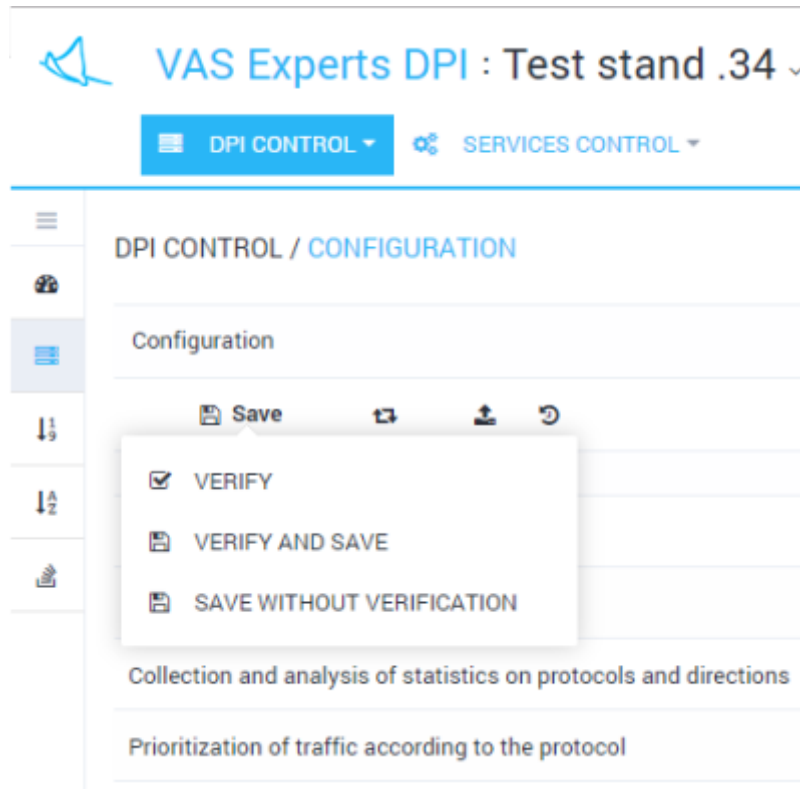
VAS Experts DPI : Test stand .34

DPI CONTROL

SERVICES CONTROL

DPI CONTROL / CONFIGURATION

Configuration

Save

VERIFY

VERIFY AND SAVE

SAVE WITHOUT VERIFICATION

Collection and analysis of statistics on protocols and directions

Prioritization of traffic according to the protocol